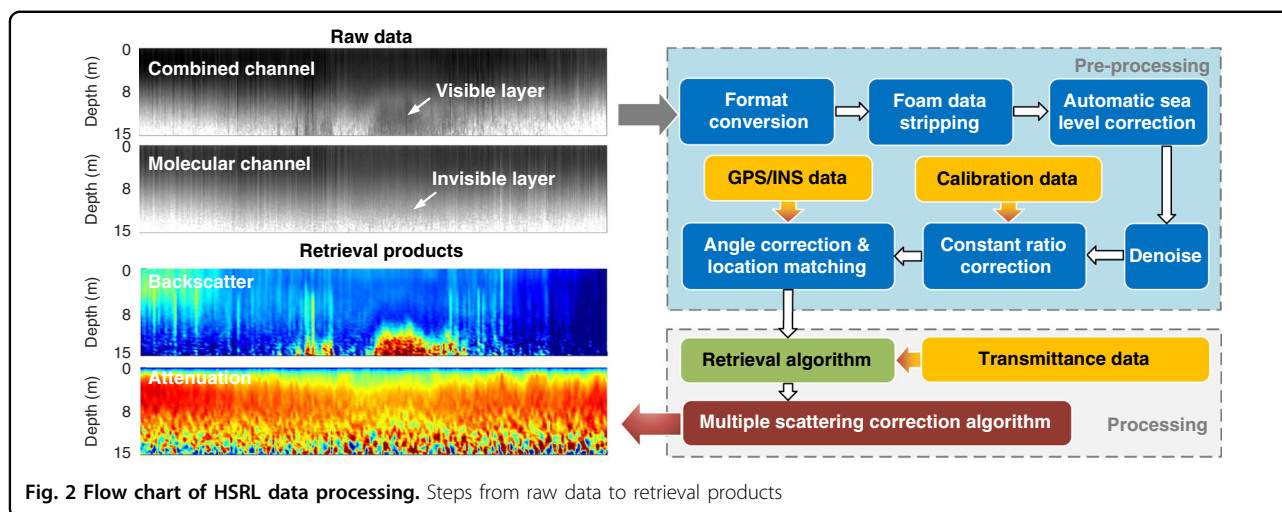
Raw data

0
8
15
Depth (m)
Combined channel
Visible layer

0
8
15
Depth (m)
Molecular channel
Invisible layer

Retrieval products

0
8
15
Depth (m)
Backscatter

0
8
15
Depth (m)
Attenuation

Pre-processing

Format conversion
Foam data stripping
Automatic sea level correction
GPS/INS data
Calibration data
Angle correction & location matching
Constant ratio correction
Denoise

Retrieval algorithm
Transmittance data
Multiple scattering correction algorithm
Processing

**Fig. 2 Flow chart of HSRL data processing.** Steps from raw data to retrieval products